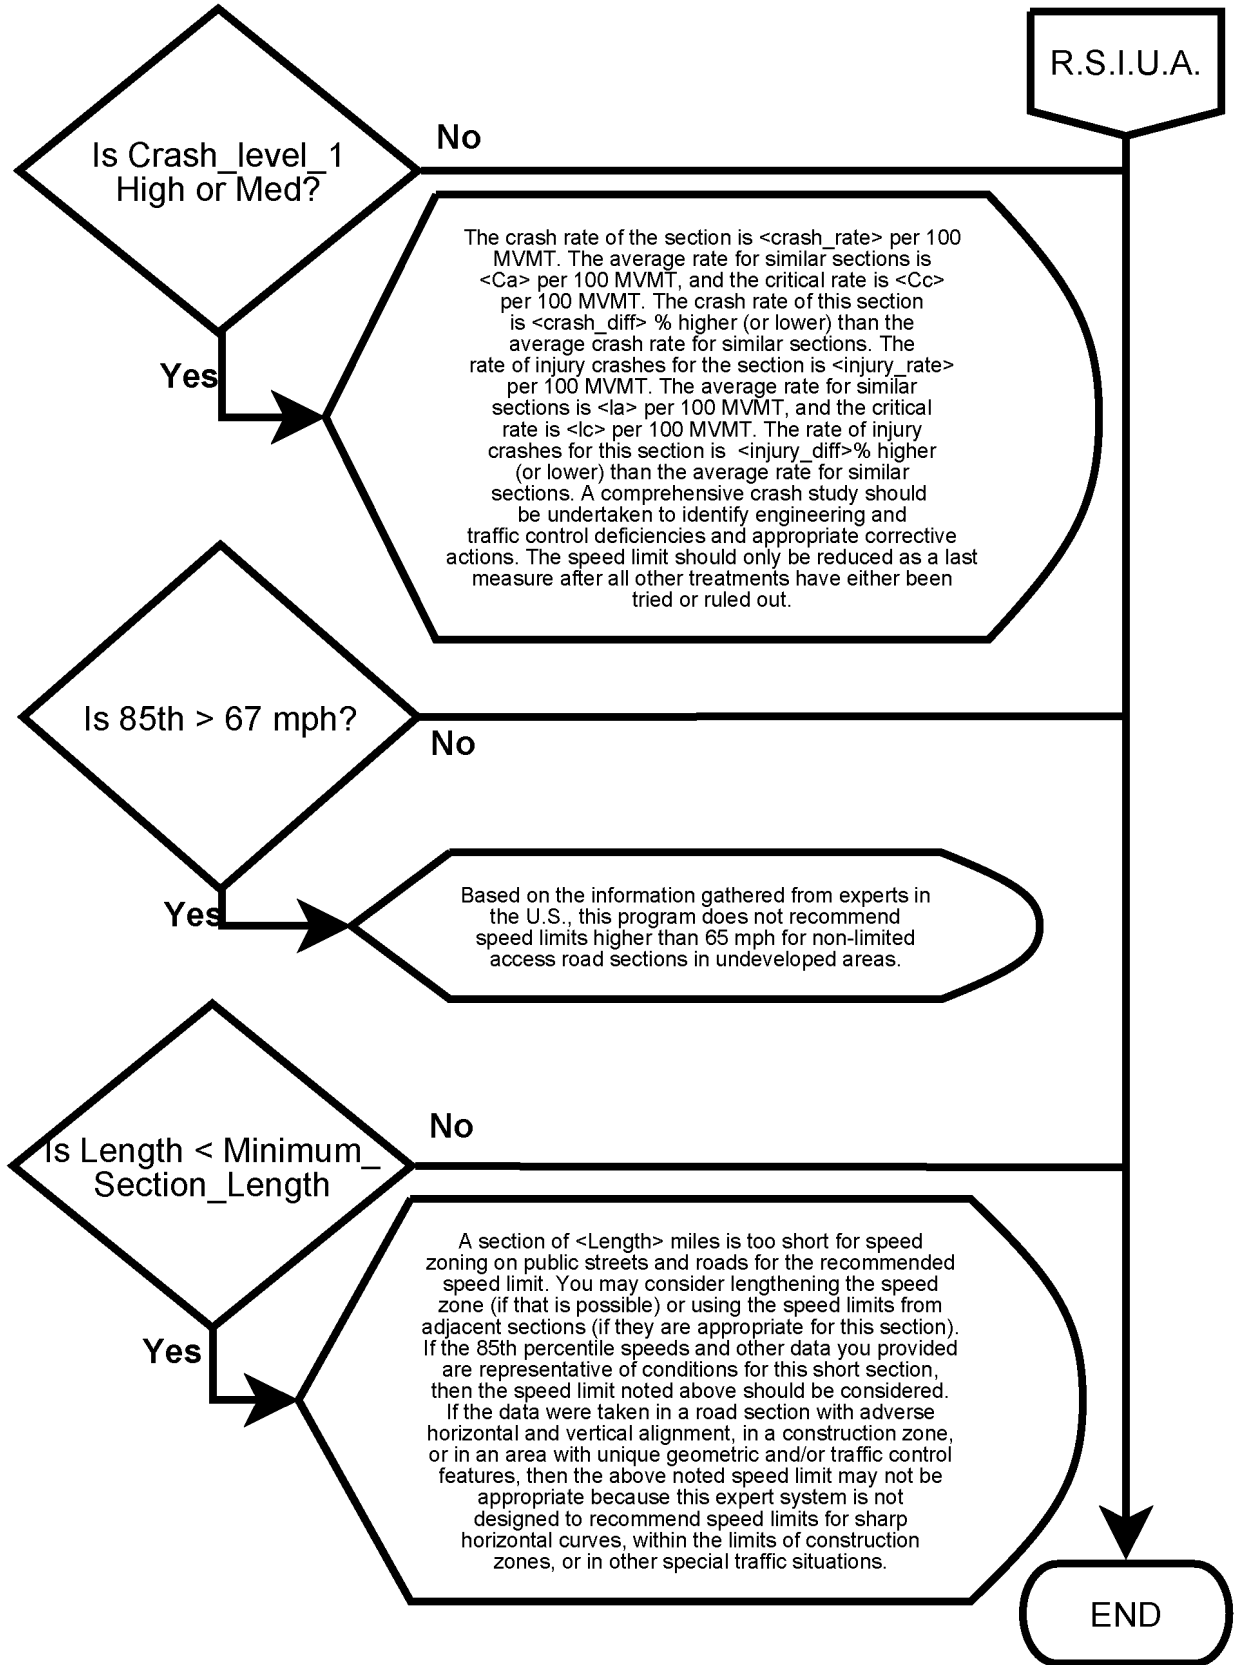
R.S.I.U.A.

Is Crash_level_1 High or Med?

No

Yes

The crash rate of the section is <crash_rate> per 100 MVMT. The average rate for similar sections is <Ca> per 100 MVMT, and the critical rate is <Cc> per 100 MVMT. The crash rate of this section is <crash_diff> % higher (or lower) than the average crash rate for similar sections. The rate of injury crashes for the section is <injury_rate> per 100 MVMT. The average rate for similar sections is <Ia> per 100 MVMT, and the critical rate is <Ic> per 100 MVMT. The rate of injury crashes for this section is <injury_diff>% higher (or lower) than the average rate for similar sections. A comprehensive crash study should be undertaken to identify engineering and traffic control deficiencies and appropriate corrective actions. The speed limit should only be reduced as a last measure after all other treatments have either been tried or ruled out.

Is 85th > 67 mph?

No

Yes

Based on the information gathered from experts in the U.S., this program does not recommend speed limits higher than 65 mph for non-limited access road sections in undeveloped areas.

Is Length < Minimum_Section_Length

No

Yes

A section of <Length> miles is too short for speed zoning on public streets and roads for the recommended speed limit. You may consider lengthening the speed zone (if that is possible) or using the speed limits from adjacent sections (if they are appropriate for this section). If the 85th percentile speeds and other data you provided are representative of conditions for this short section, then the speed limit noted above should be considered. If the data were taken in a road section with adverse horizontal and vertical alignment, in a construction zone, or in an area with unique geometric and/or traffic control features, then the above noted speed limit may not be appropriate because this expert system is not designed to recommend speed limits for sharp horizontal curves, within the limits of construction zones, or in other special traffic situations.

END